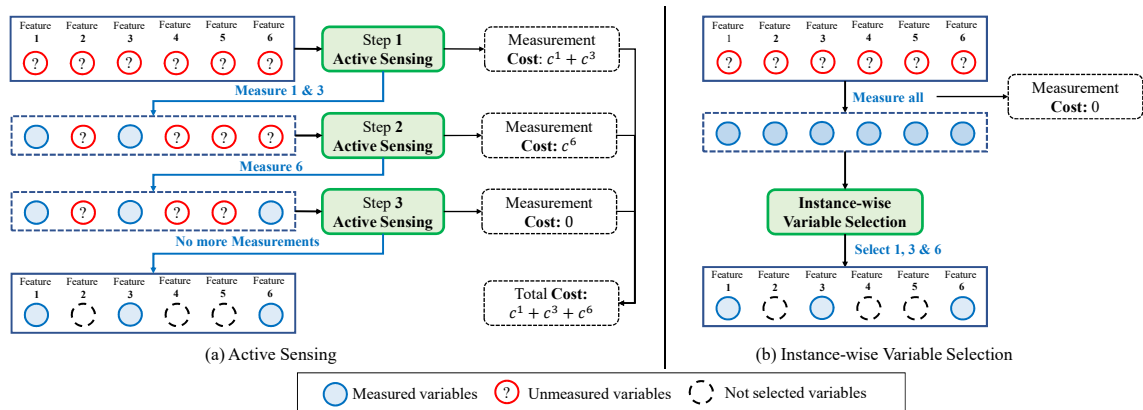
Feature 1 Feature 2 Feature 3 Feature 4 Feature 5 Feature 6

? ? ? ? ? ?

Step 1 Active Sensing

Measurement Cost: $c^1 + c^3$

Measure 1 & 3

? ? ? ?

Step 2 Active Sensing

Measurement Cost: $c^6$

Measure 6

? ? ?

Step 3 Active Sensing

Measurement Cost: 0

No more Measurements

Feature 1 Feature 2 Feature 3 Feature 4 Feature 5 Feature 6

Total Cost: $c^1 + c^3 + c^6$

(a) Active Sensing

Feature 1 Feature 2 Feature 3 Feature 4 Feature 5 Feature 6

? ? ? ? ? ?

Measure all

Measurement Cost: 0

Instance-wise Variable Selection

Select 1, 3 & 6

Feature 1 Feature 2 Feature 3 Feature 4 Feature 5 Feature 6

(b) Instance-wise Variable Selection

Measured variables ? Unmeasured variables Not selected variables